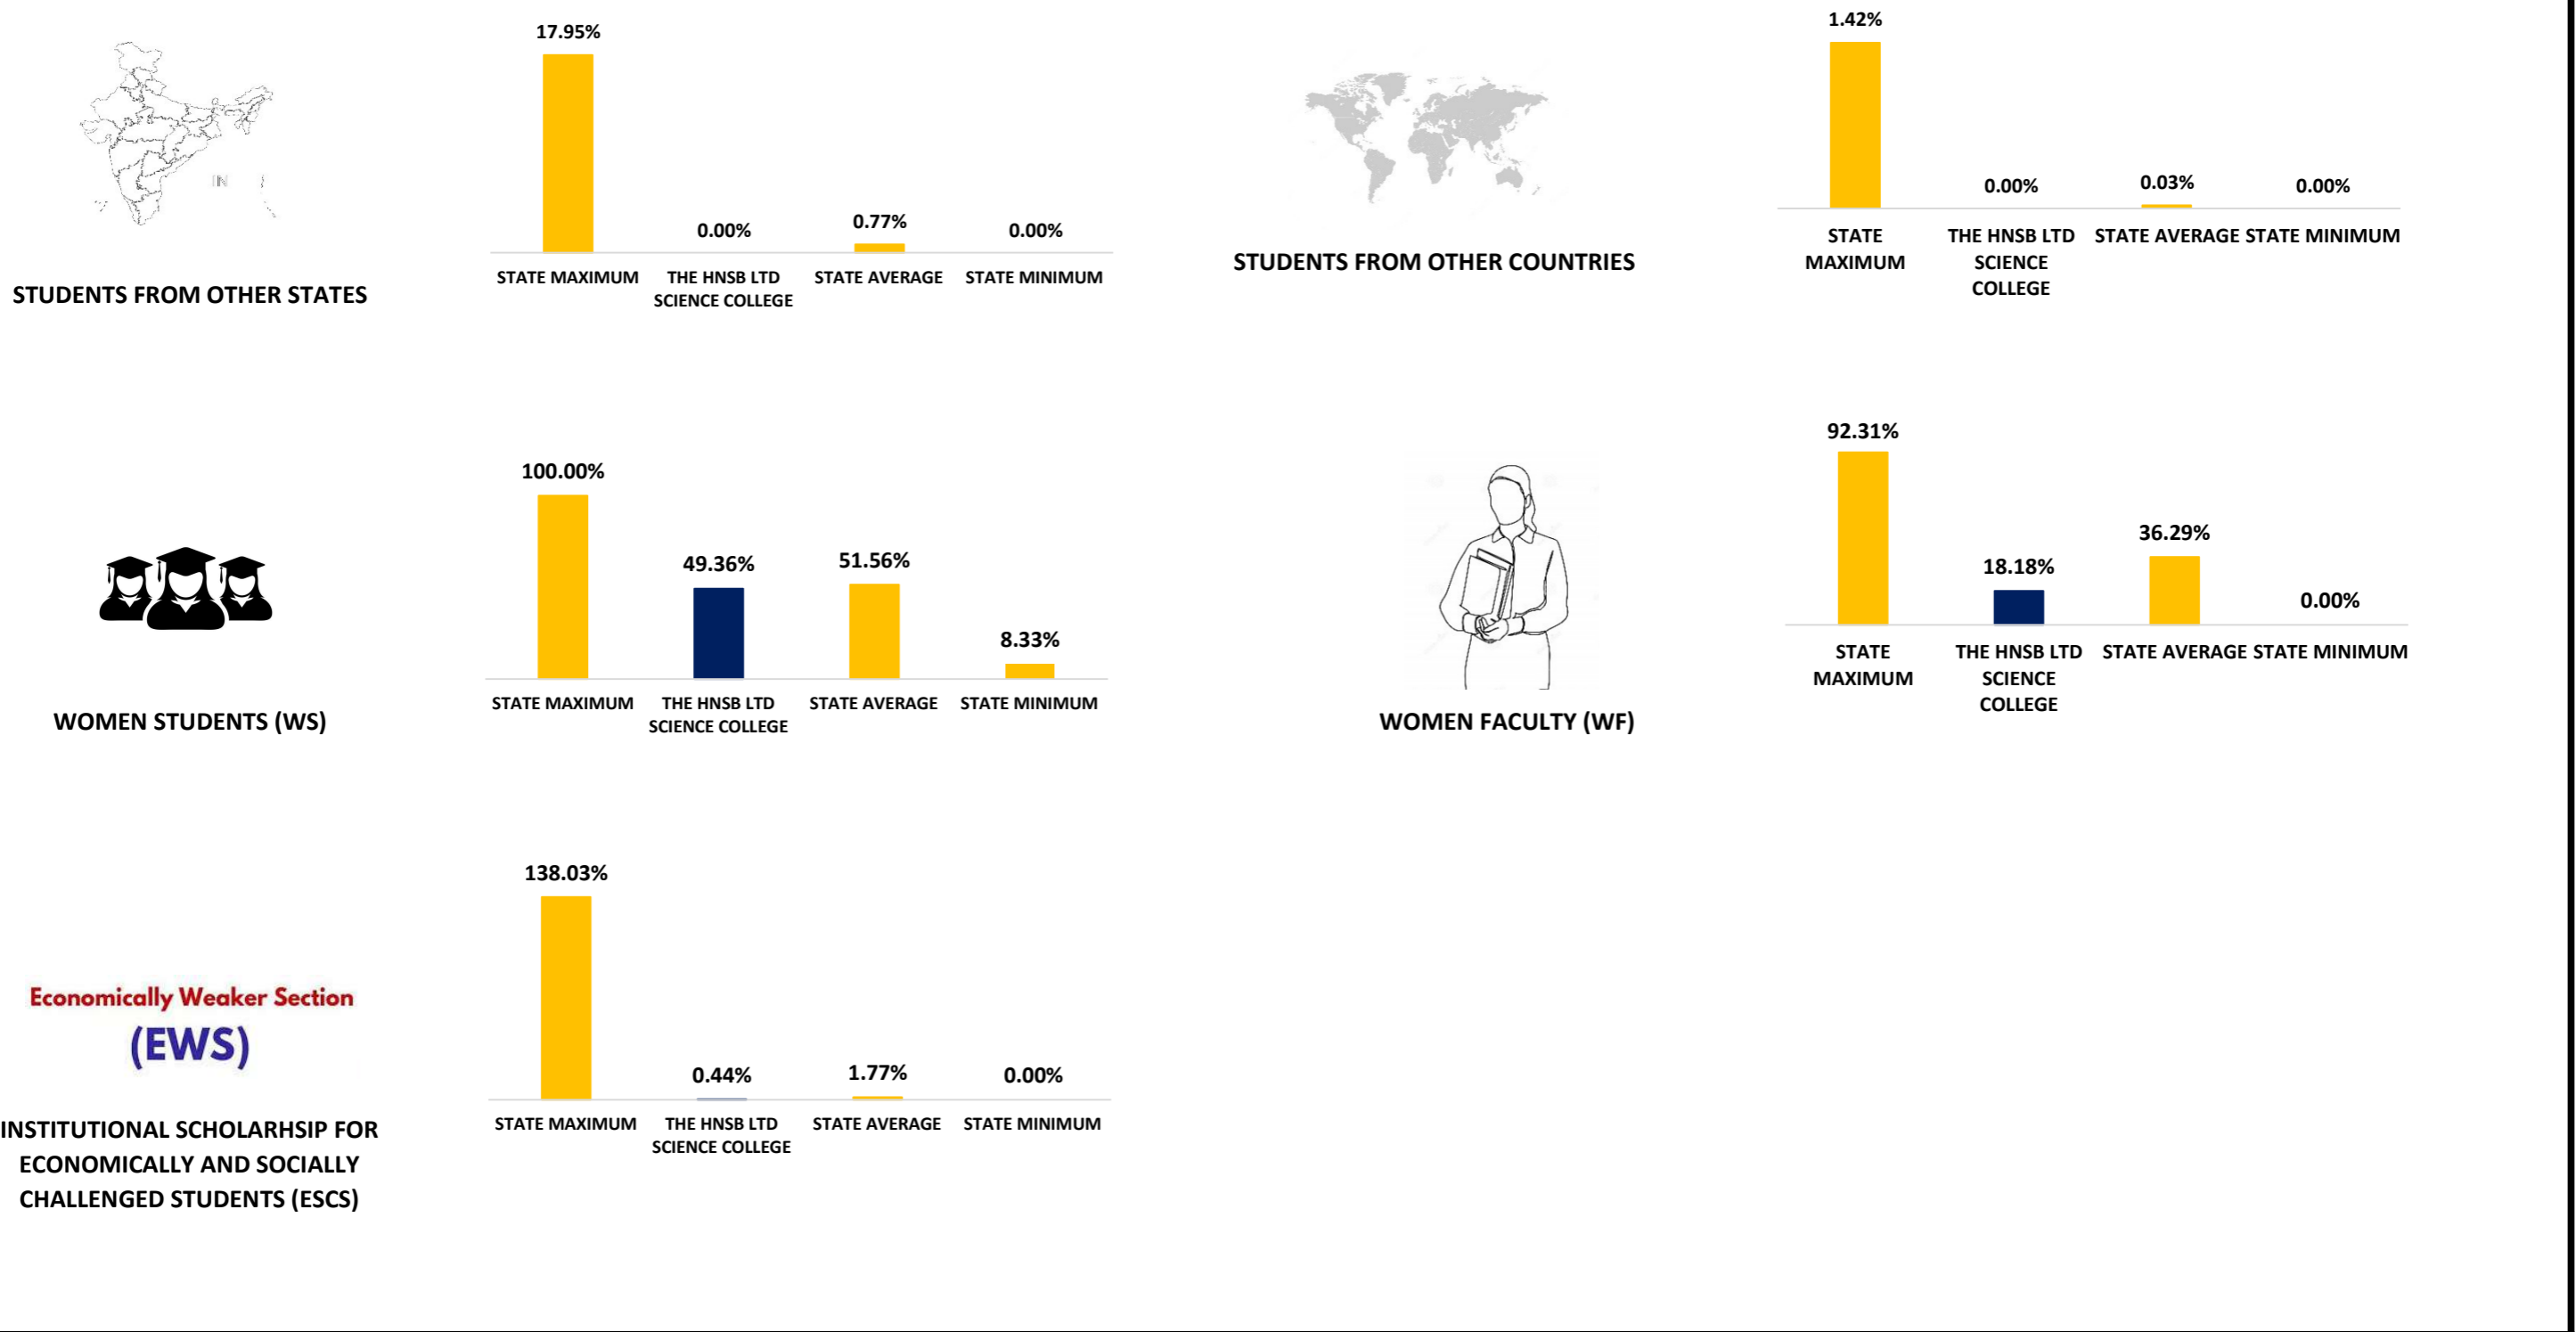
IN

STUDENTS FROM OTHER STATES

17.95%
0.00%
0.77%
0.00%

STATE MAXIMUM
THE HNSB LTD SCIENCE COLLEGE
STATE AVERAGE
STATE MINIMUM

STUDENTS FROM OTHER COUNTRIES

1.42%
0.00%
0.03%
0.00%

STATE MAXIMUM
THE HNSB LTD SCIENCE COLLEGE
STATE AVERAGE
STATE MINIMUM

WOMEN STUDENTS (WS)

100.00%
49.36%
51.56%
8.33%

STATE MAXIMUM
THE HNSB LTD SCIENCE COLLEGE
STATE AVERAGE
STATE MINIMUM

WOMEN FACULTY (WF)

92.31%
18.18%
36.29%
0.00%

STATE MAXIMUM
THE HNSB LTD SCIENCE COLLEGE
STATE AVERAGE
STATE MINIMUM

Economically Weaker Section
(EWS)

INSTITUTIONAL SCHOLARHSIP FOR ECONOMICALLY AND SOCIALLY CHALLENGED STUDENTS (ESCS)

138.03%
0.44%
1.77%
0.00%

STATE MAXIMUM
THE HNSB LTD SCIENCE COLLEGE
STATE AVERAGE
STATE MINIMUM